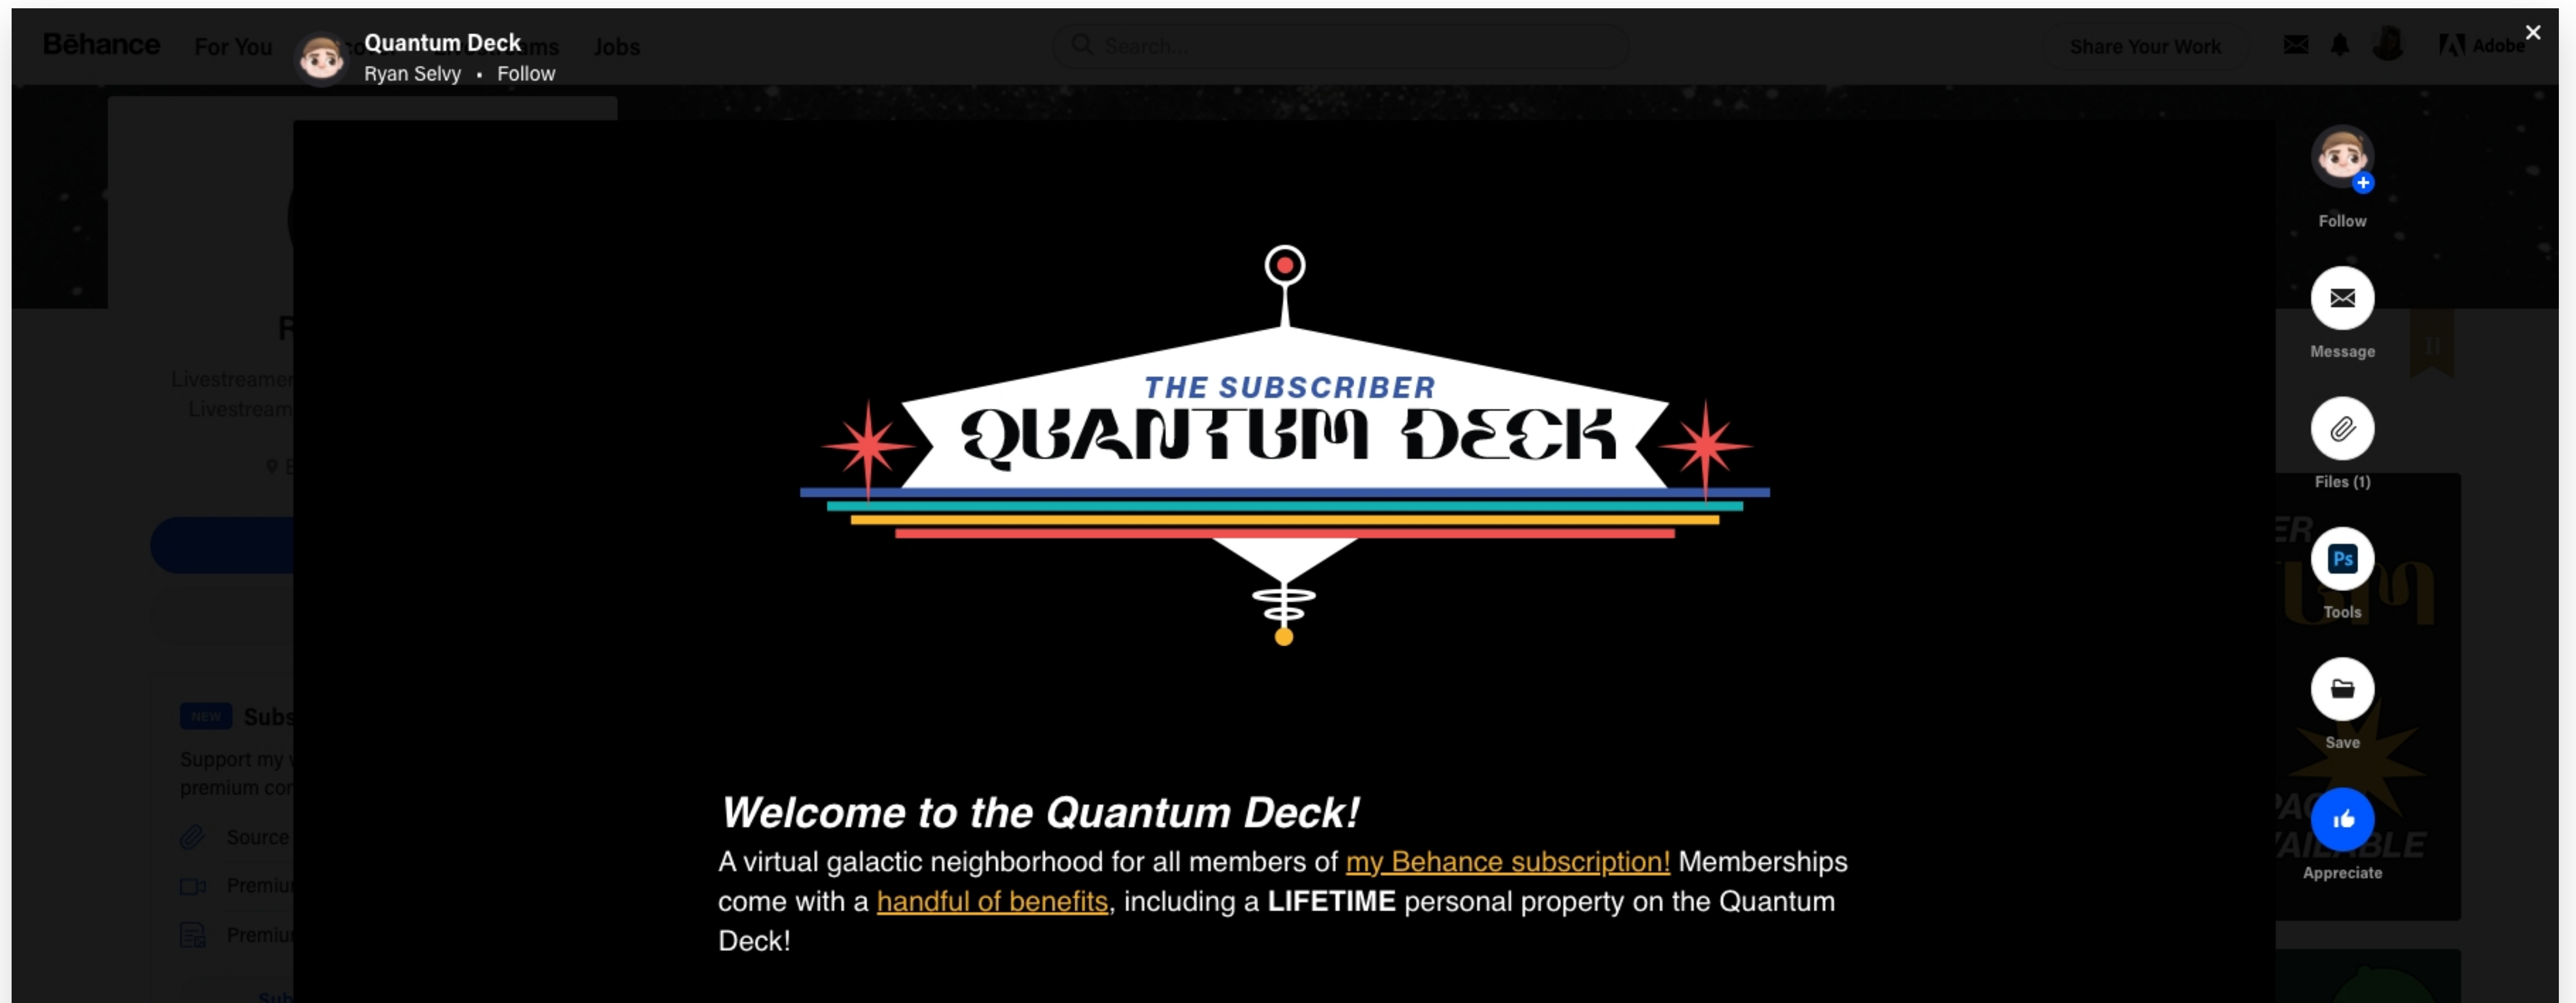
Bēhance For You Quantum Deck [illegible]ms Jobs
Ryan Selvy • Follow
Search...
Share Your Work
Adobe
×

Follow
Message
Files (1)
Ps
Tools
Save
Appreciate

R
Livestreamer
Livestream
NEW Subs
Support my
premium co
Source
Premiu
Premiu

THE SUBSCRIBER
QUANTUM DECK

Welcome to the Quantum Deck!
A virtual galactic neighborhood for all members of my Behance subscription! Memberships come with a handful of benefits, including a LIFETIME personal property on the Quantum Deck!